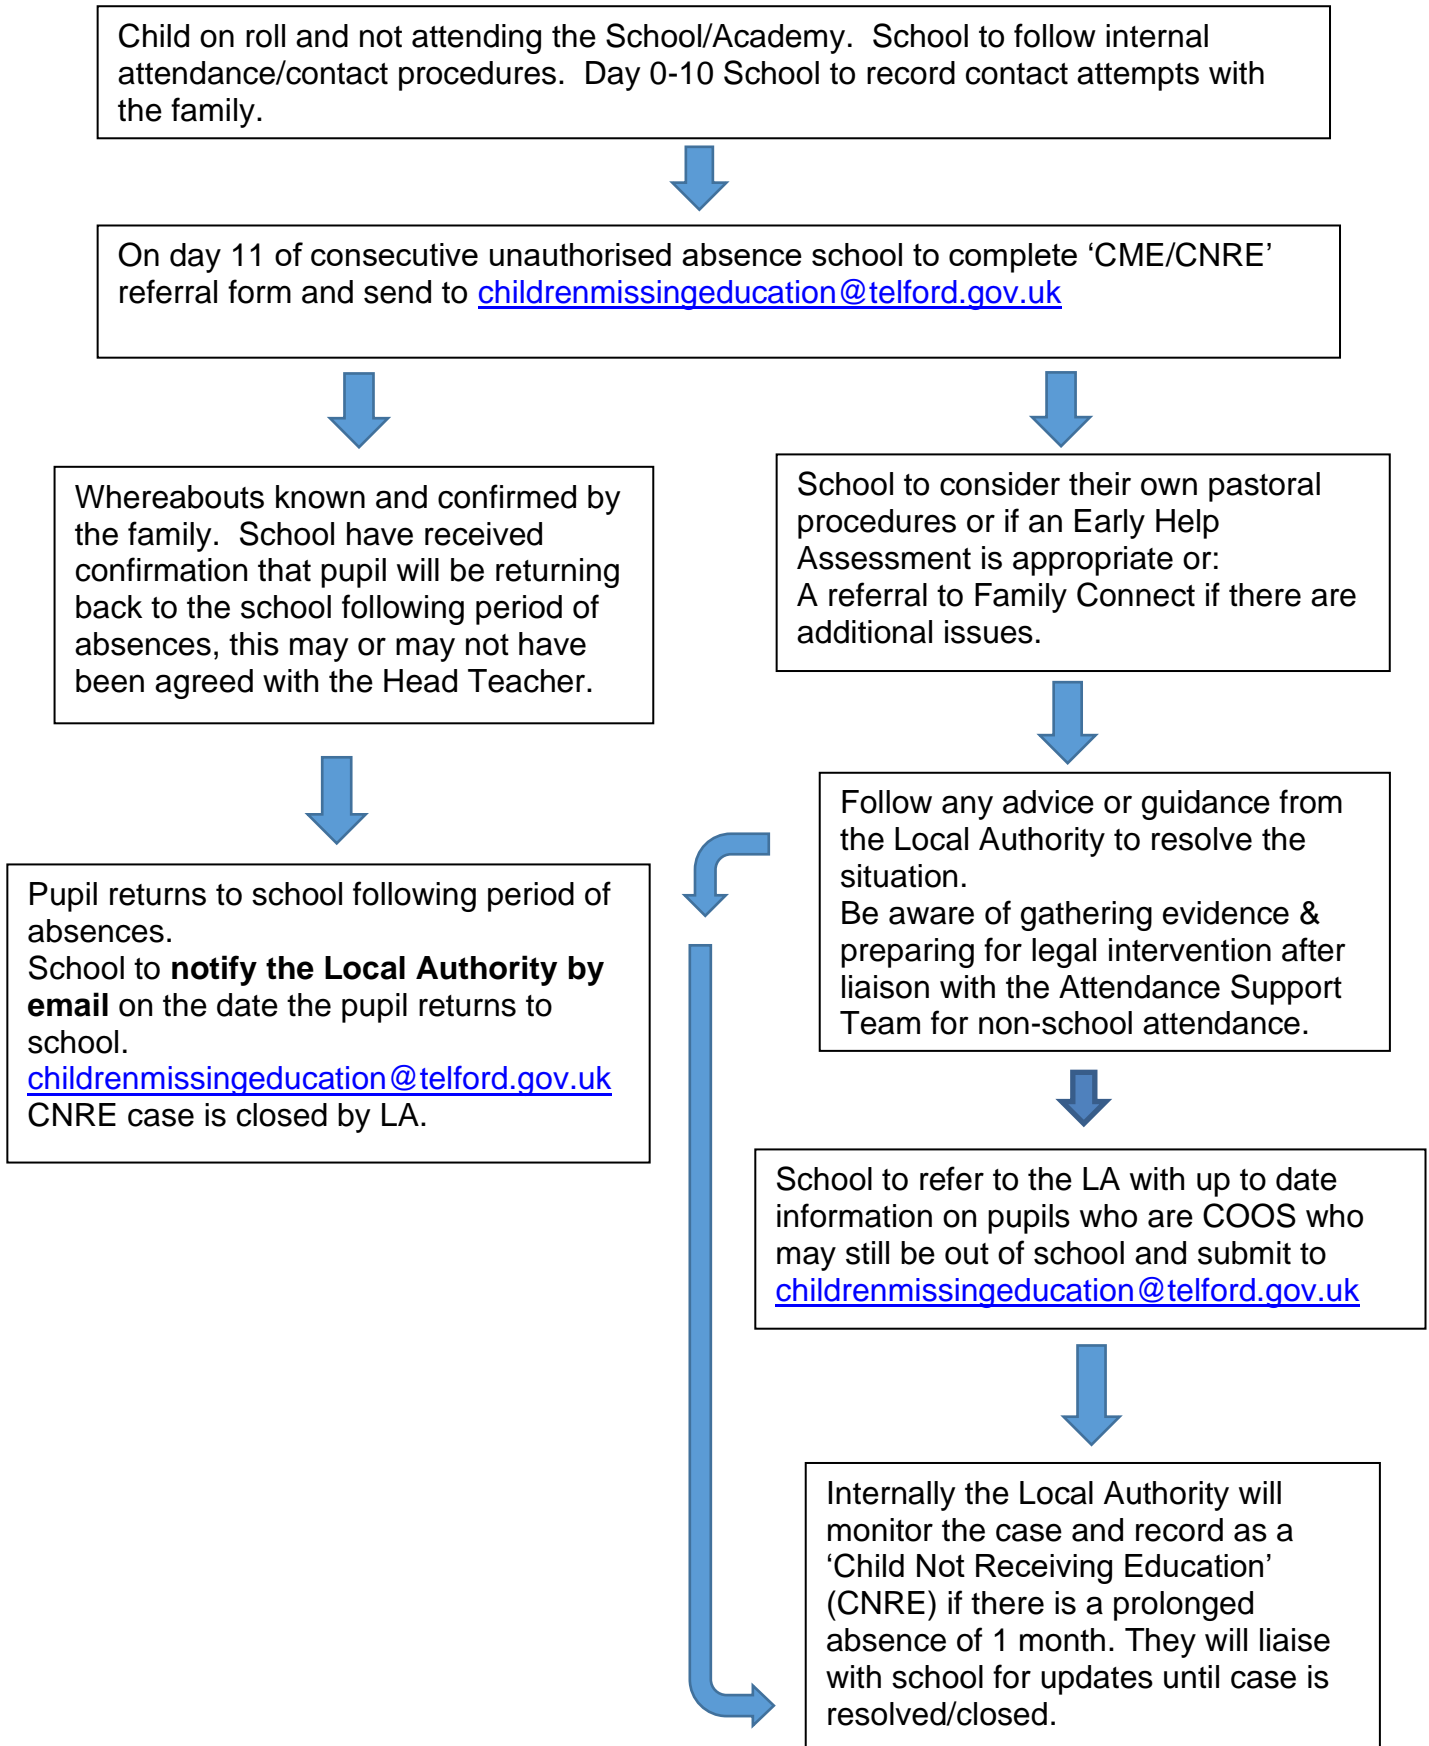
Child on roll and not attending the School/Academy. School to follow internal attendance/contact procedures. Day 0-10 School to record contact attempts with the family.

On day 11 of consecutive unauthorised absence school to complete 'CME/CNRE' referral form and send to childrenmissingeducation@telford.gov.uk

Whereabouts known and confirmed by the family. School have received confirmation that pupil will be returning back to the school following period of absences, this may or may not have been agreed with the Head Teacher.

Pupil returns to school following period of absences.
School to **notify the Local Authority by email** on the date the pupil returns to school.
childrenmissingeducation@telford.gov.uk
CNRE case is closed by LA.

School to consider their own pastoral procedures or if an Early Help Assessment is appropriate or:
A referral to Family Connect if there are additional issues.

Follow any advice or guidance from the Local Authority to resolve the situation.
Be aware of gathering evidence & preparing for legal intervention after liaison with the Attendance Support Team for non-school attendance.

School to refer to the LA with up to date information on pupils who are COOS who may still be out of school and submit to childrenmissingeducation@telford.gov.uk

Internally the Local Authority will monitor the case and record as a 'Child Not Receiving Education' (CNRE) if there is a prolonged absence of 1 month. They will liaise with school for updates until case is resolved/closed.